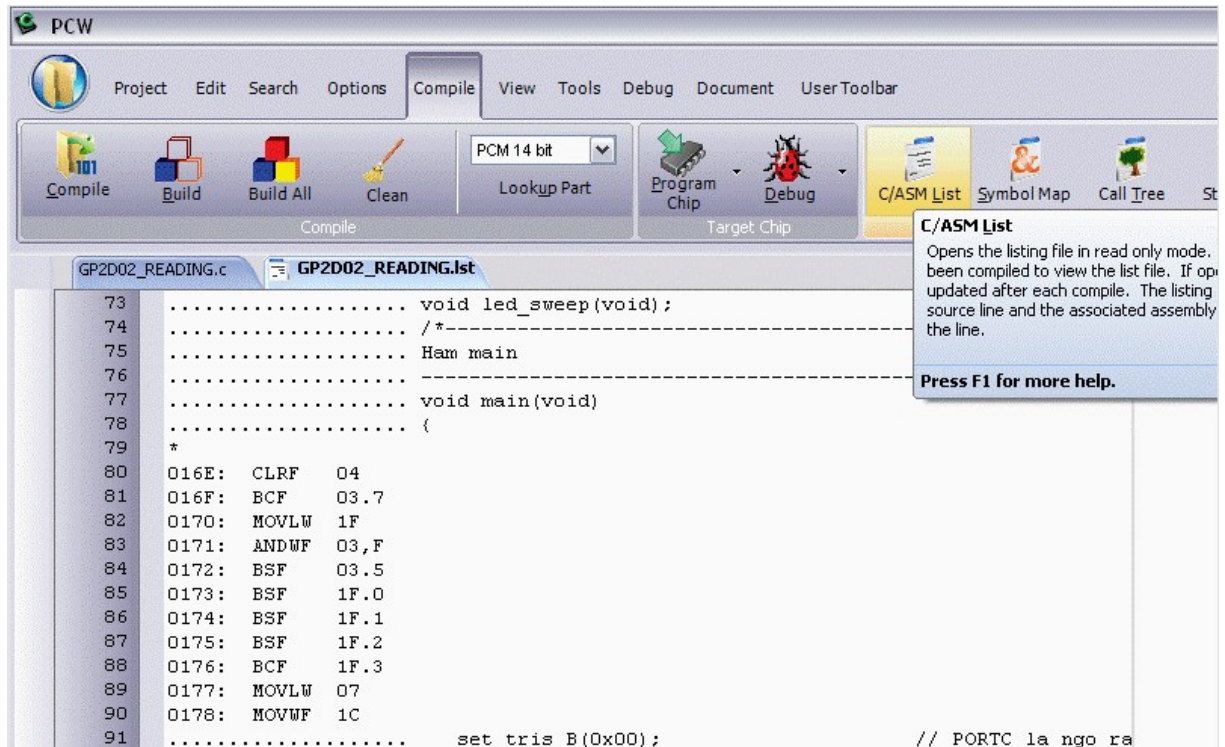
PCW

Project Edit Search Options Compile View Tools Debug Document User Toolbar

Compile Build Build All Clean PCM 14 bit Lookup Part Program Chip Debug C/ASM List Symbol Map Call Tree St

Compile Target Chip

C/ASM List
Opens the listing file in read only mode. been compiled to view the list file. If op updated after each compile. The listing source line and the associated assembly the line.

Press F1 for more help.

GP2D02_READING.c GP2D02_READING.lst

73 .................... void led_sweep(void);
74 .................... /*-----------------------------------------------
75 .................... Ham main
76 .................... -----------------------------------------------
77 .................... void main(void)
78 .................... {
79 *
80 016E: CLRF 04
81 016F: BCF 03.7
82 0170: MOVLW 1F
83 0171: ANDWF 03,F
84 0172: BSF 03.5
85 0173: BSF 1F.0
86 0174: BSF 1F.1
87 0175: BSF 1F.2
88 0176: BCF 1F.3
89 0177: MOVLW 07
90 0178: MOVWF 1C
91 .................... set tris B(0x00); // PORTC la ngo ra